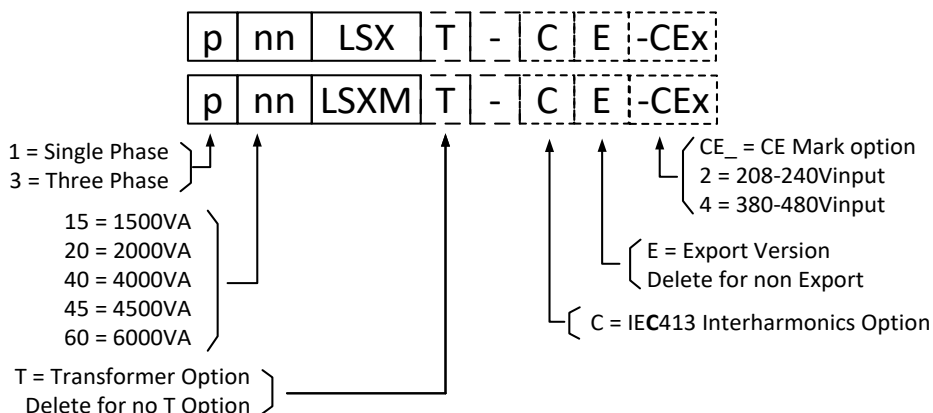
| p | nn | LSX | T | - | C | E | -CEx |
|---|---|---|---|---|---|---|---|
| p | nn | LSXM | T | - | C | E | -CEx |

1 = Single Phase
3 = Three Phase

15 = 1500VA
20 = 2000VA
40 = 4000VA
45 = 4500VA
60 = 6000VA

T = Transformer Option
Delete for no T Option

CE_ = CE Mark option
2 = 208-240Vinput
4 = 380-480Vinput

E = Export Version
Delete for non Export

C = IEC413 Interharmonics Option